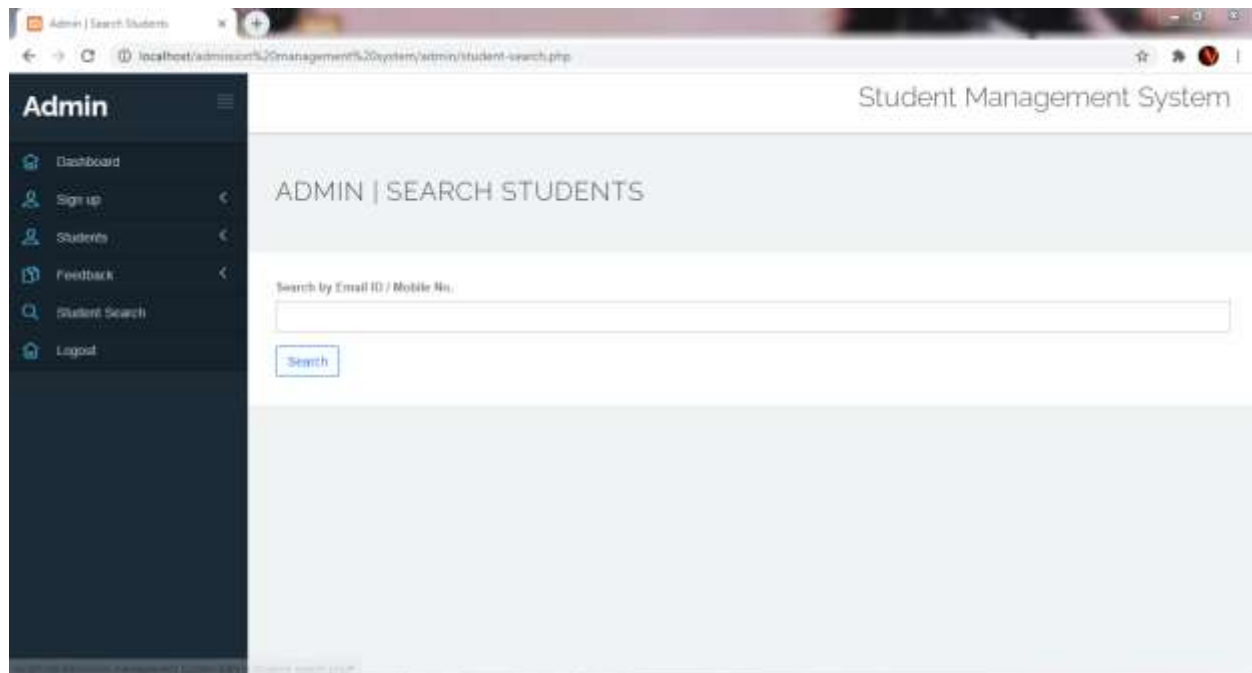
Admin | Search Students ×

localhost/admission%20management%20system/admin/student-search.php

Admin

Student Management System

Dashboard
Sign up
Students
Feedback
Student Search
Logout

ADMIN | SEARCH STUDENTS

Search by Email ID / Mobile No.

Search

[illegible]